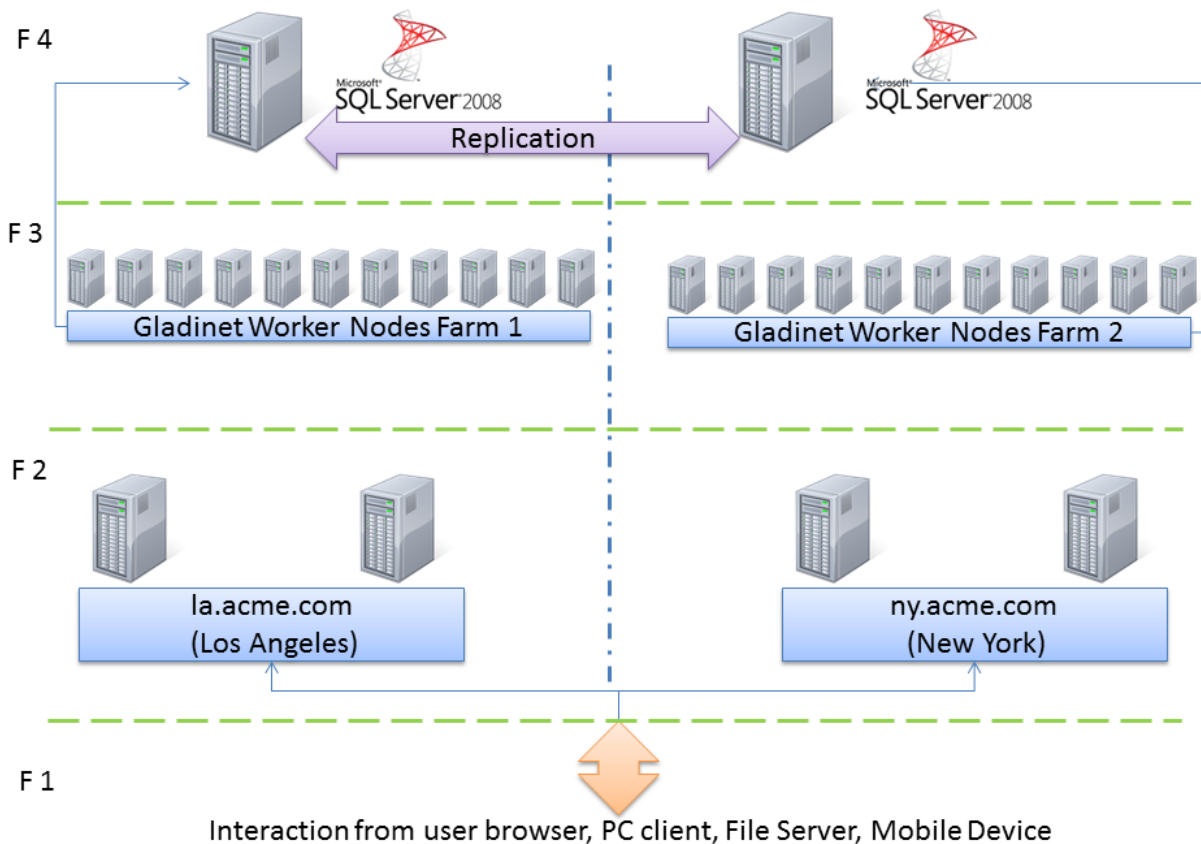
F 4

Microsoft SQL Server 2008

Microsoft SQL Server 2008

Replication

F 3

Gladinet Worker Nodes Farm 1

Gladinet Worker Nodes Farm 2

F 2

la.acme.com
(Los Angeles)

ny.acme.com
(New York)

F 1

Interaction from user browser, PC client, File Server, Mobile Device